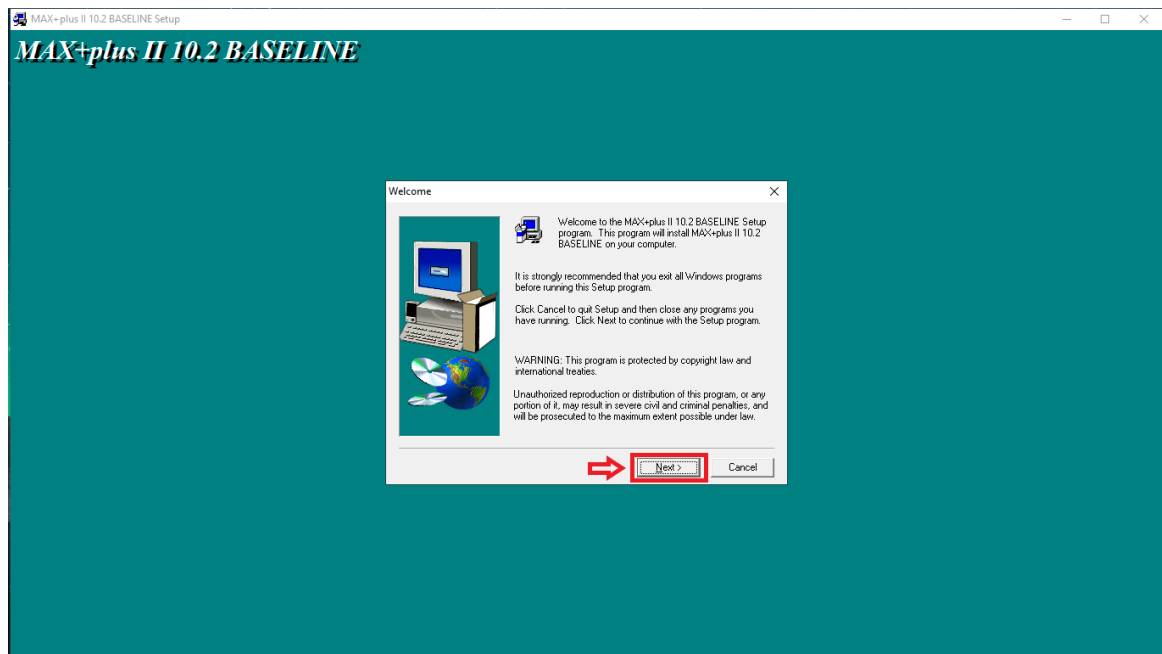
MAX+plus II 10.2 BASELINE Setup

MAX+plus II 10.2 BASELINE

Welcome

Welcome to the MAX+plus II 10.2 BASELINE Setup program. This program will install MAX+plus II 10.2 BASELINE on your computer.

It is strongly recommended that you exit all Windows programs before running this Setup program.

Click Cancel to quit Setup and then close any programs you have running. Click Next to continue with the Setup program.

WARNING: This program is protected by copyright law and international treaties.

Unauthorized reproduction or distribution of this program, or any portion of it, may result in severe civil and criminal penalties, and will be prosecuted to the maximum extent possible under law.

Next >

Cancel